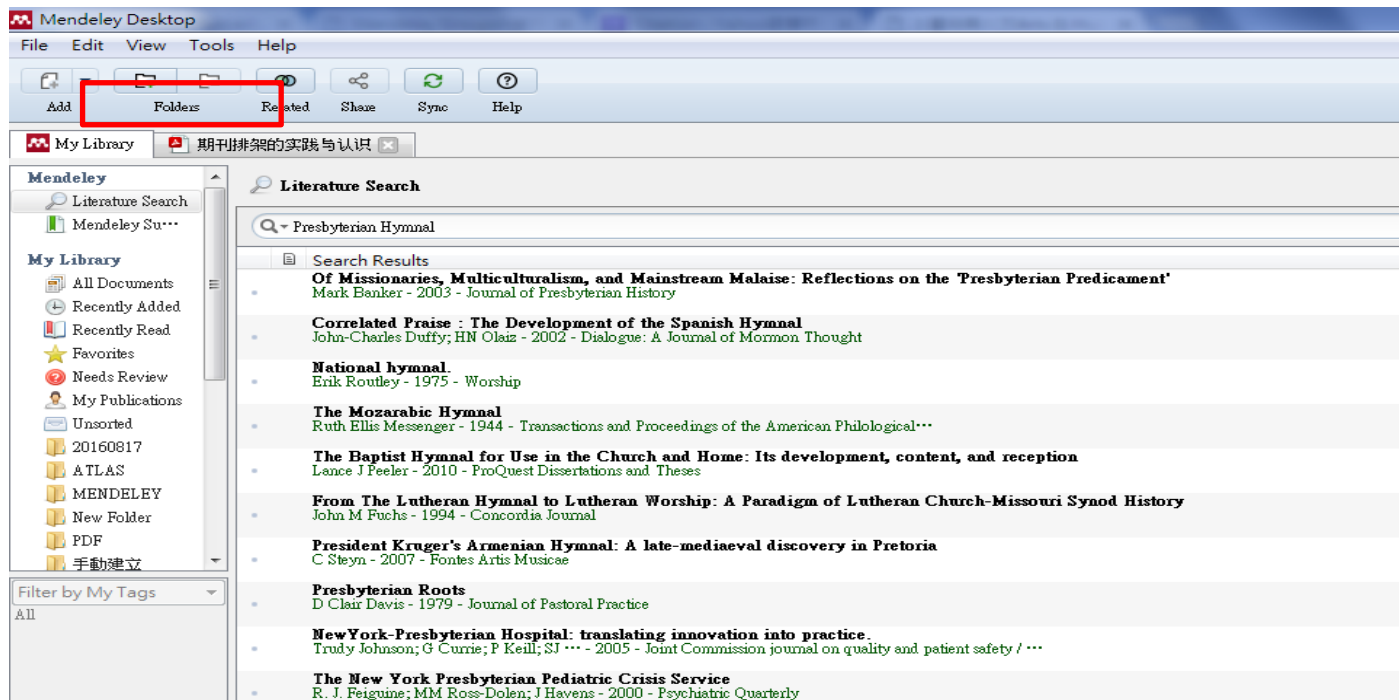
Mendeley Desktop

File Edit View Tools Help

Add Folders Related Share Sync Help

My Library 期刊排架的实践与认识

Mendeley
Literature Search
Mendeley Su···

My Library
All Documents
Recently Added
Recently Read
Favorites
Needs Review
My Publications
Unsorted
20160817
ATLAS
MENDELEY
New Folder
PDF
手動建立

Filter by My Tags
All

Literature Search

Presbyterian Hymnal

Search Results

Of Missionaries, Multiculturalism, and Mainstream Malaise: Reflections on the 'Presbyterian Predicament'
Mark Banker - 2003 - Journal of Presbyterian History

Correlated Praise : The Development of the Spanish Hymnal
John-Charles Duffy; HN Olaiz - 2002 - Dialogue: A Journal of Mormon Thought

National hymnal.
Erik Routley - 1975 - Worship

The Mozarabic Hymnal
Ruth Ellis Messenger - 1944 - Transactions and Proceedings of the American Philological···

The Baptist Hymnal for Use in the Church and Home: Its development, content, and reception
Lance J Peeler - 2010 - ProQuest Dissertations and Theses

From The Lutheran Hymnal to Lutheran Worship: A Paradigm of Lutheran Church-Missouri Synod History
John M Fuchs - 1994 - Concordia Journal

President Kruger's Armenian Hymnal: A late-mediaeval discovery in Pretoria
C Steyn - 2007 - Fontes Artis Musicae

Presbyterian Roots
D Clair Davis - 1979 - Journal of Pastoral Practice

NewYork-Presbyterian Hospital: translating innovation into practice.
Trudy Johnson; G Currie; P Keill; SJ ··· - 2005 - Joint Commission journal on quality and patient safety / ···

The New York Presbyterian Pediatric Crisis Service
R. J. Feiguine; MM Ross-Dolen; J Havens - 2000 - Psychiatric Quarterly